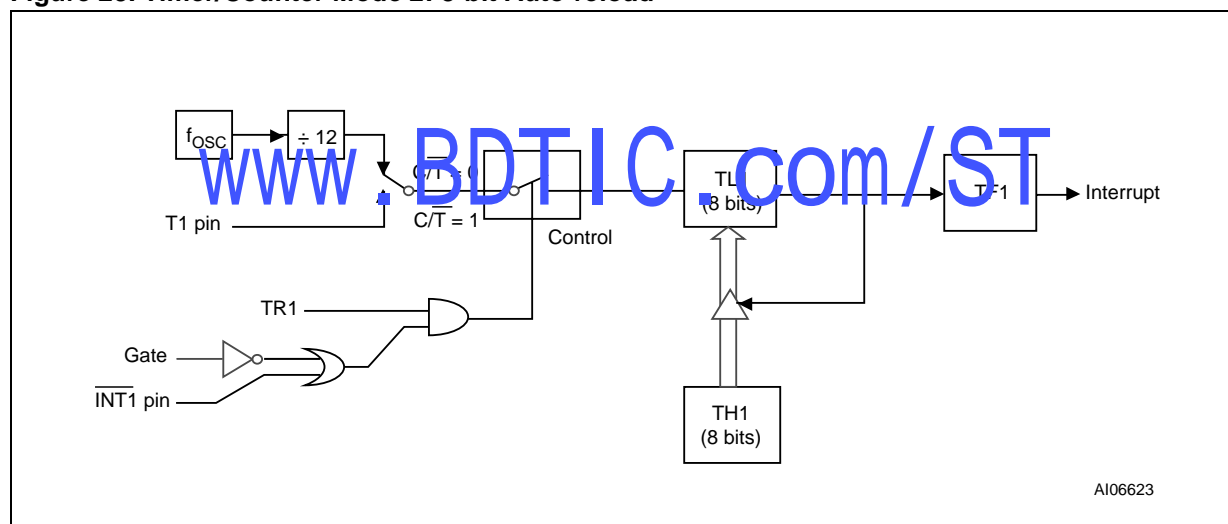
Figure 25. Timer/Counter Mode 2: 8-bit Auto-reload

$f_{OSC}$

÷ 12

www.BDTIC.com/ST

$C/\overline{T} = 0$

$C/\overline{T} = 1$

T1 pin

Control

TL1
(8 bits)

TF1

Interrupt

TR1

Gate

$\overline{INT1}$ pin

TH1
(8 bits)

AI06623